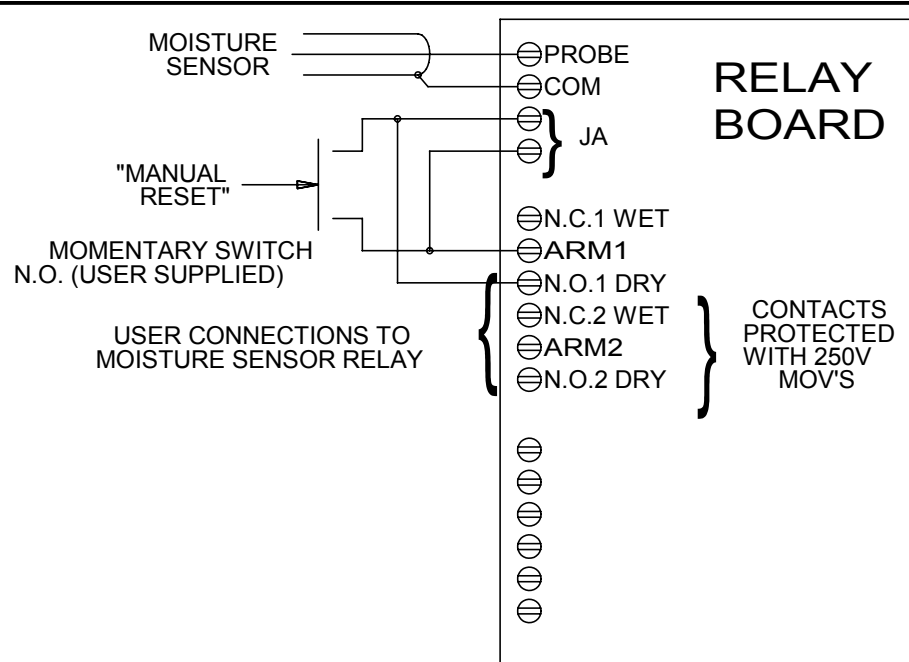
MOISTURE SENSOR

PROBE

COM

RELAY BOARD

JA

"MANUAL RESET"

MOMENTARY SWITCH N.O. (USER SUPPLIED)

N.C.1 WET

ARM1

N.O.1 DRY

USER CONNECTIONS TO MOISTURE SENSOR RELAY

N.C.2 WET

ARM2

N.O.2 DRY

CONTACTS PROTECTED WITH 250V MOV'S